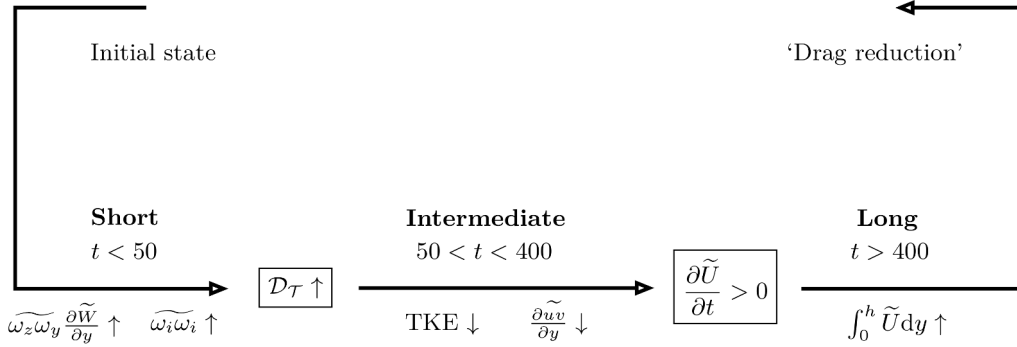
Initial state

'Drag reduction'

**Short**
$t < 50$

$\mathcal{D}_{\mathcal{T}} \uparrow$

**Intermediate**
$50 < t < 400$

$\frac{\partial \widetilde{U}}{\partial t} > 0$

**Long**
$t > 400$

$\widetilde{\omega_z \omega_y} \frac{\partial \widetilde{W}}{\partial y} \uparrow$ $\widetilde{\omega_i \omega_i} \uparrow$

TKE $\downarrow$ $\frac{\partial \widetilde{uv}}{\partial y} \downarrow$

$\int_0^h \widetilde{U} \mathrm{d}y \uparrow$